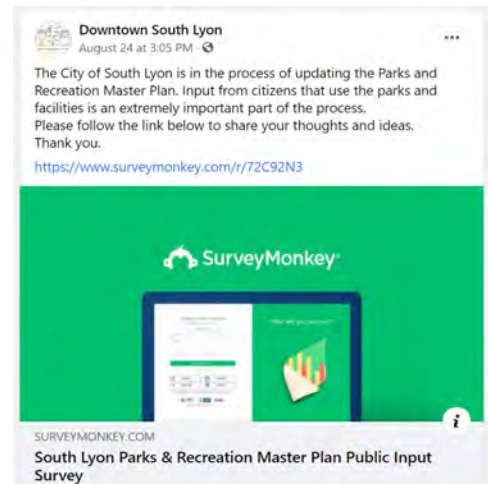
Downtown South Lyon
August 24 at 3:05 PM · 

...

The City of South Lyon is in the process of updating the Parks and Recreation Master Plan. Input from citizens that use the parks and facilities is an extremely important part of the process.
Please follow the link below to share your thoughts and ideas.
Thank you.

https://www.surveymonkey.com/r/72C92N3

SurveyMonkey

i

SURVEYMONKEY.COM
South Lyon Parks & Recreation Master Plan Public Input Survey